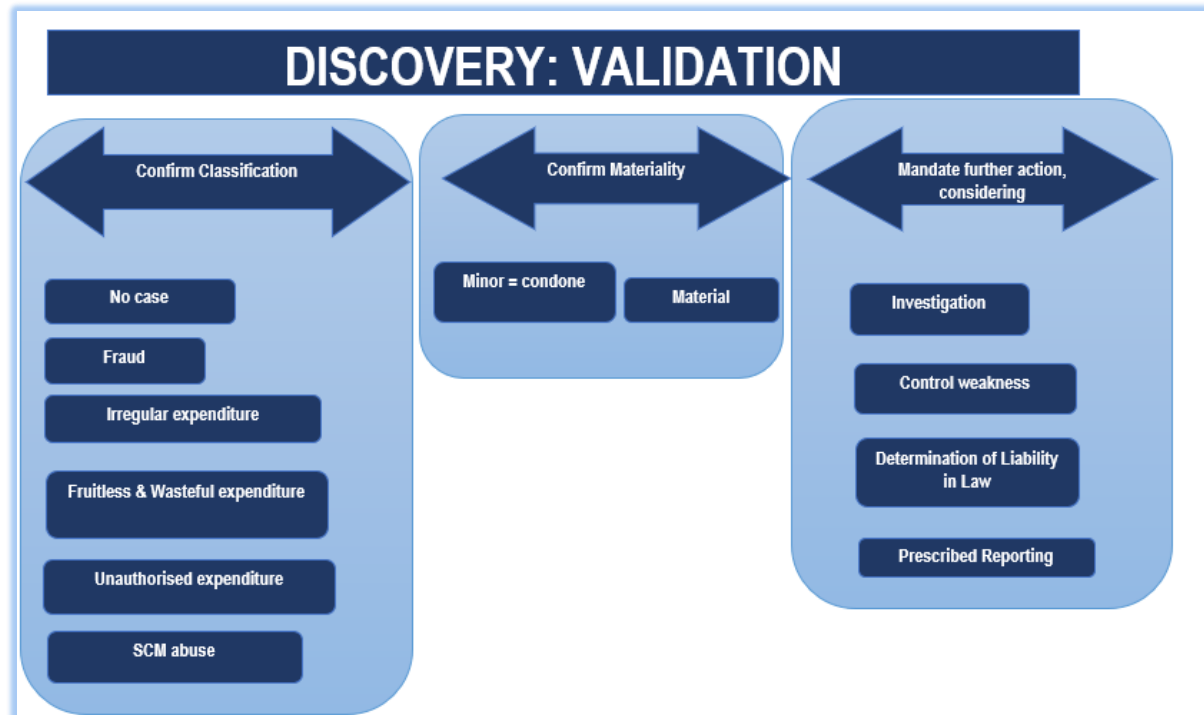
DISCOVERY: VALIDATION

Confirm Classification

No case

Fraud

Irregular expenditure

Fruitless & Wasteful expenditure

Unauthorised expenditure

SCM abuse

Confirm Materiality

Minor = condone

Material

Mandate further action, considering

Investigation

Control weakness

Determination of Liability in Law

Prescribed Reporting